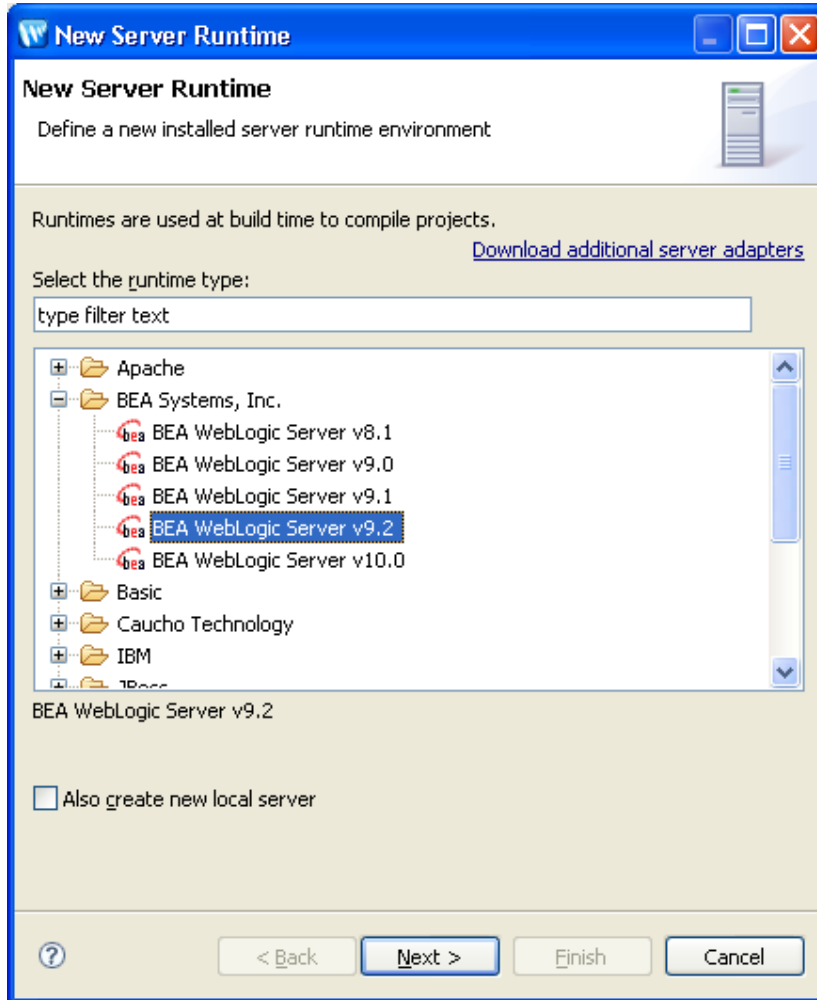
New Server Runtime

New Server Runtime

Define a new installed server runtime environment

Runtimes are used at build time to compile projects.

Download additional server adapters

Select the runtime type:

type filter text

Apache
BEA Systems, Inc.
bea BEA WebLogic Server v8.1
bea BEA WebLogic Server v9.0
bea BEA WebLogic Server v9.1
bea BEA WebLogic Server v9.2
bea BEA WebLogic Server v10.0
Basic
Caucho Technology
IBM
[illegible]

BEA WebLogic Server v9.2

Also create new local server

?

< Back

Next >

Finish

Cancel